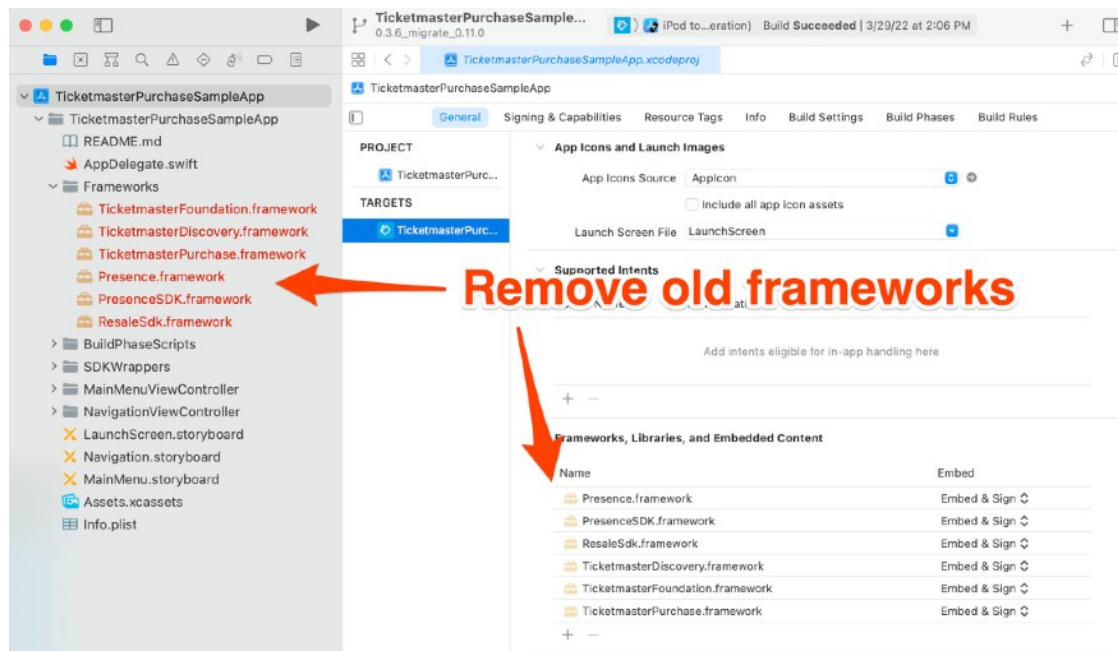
TicketmasterPurchaseSample...
0.3.6_migrate_0.11.0

iPod to...eration) Build Succeeded | 3/29/22 at 2:06 PM

TicketmasterPurchaseSampleApp.xcodeproj

TicketmasterPurchaseSampleApp
TicketmasterPurchaseSampleApp
README.md
AppDelegate.swift
Frameworks
TicketmasterFoundation.framework
TicketmasterDiscovery.framework
TicketmasterPurchase.framework
Presence.framework
PresenceSDK.framework
ResaleSdk.framework
BuildPhaseScripts
SDKWrappers
MainMenuViewController
NavigationViewController
LaunchScreen.storyboard
Navigation.storyboard
MainMenu.storyboard
Assets.xcassets
Info.plist

TicketmasterPurchaseSampleApp

General Signing & Capabilities Resource Tags Info Build Settings Build Phases Build Rules

PROJECT
TicketmasterPurc...
TARGETS
TicketmasterPurc...

App Icons and Launch Images
App Icons Source AppIcon
Include all app icon assets
Launch Screen File LaunchScreen

Supported Intents
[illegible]

Remove old frameworks

Add intents eligible for in-app handling here

+ −

Frameworks, Libraries, and Embedded Content

| Name | Embed |
|---|---|
| Presence.framework | Embed & Sign |
| PresenceSDK.framework | Embed & Sign |
| ResaleSdk.framework | Embed & Sign |
| TicketmasterDiscovery.framework | Embed & Sign |
| TicketmasterFoundation.framework | Embed & Sign |
| TicketmasterPurchase.framework | Embed & Sign |

+ −